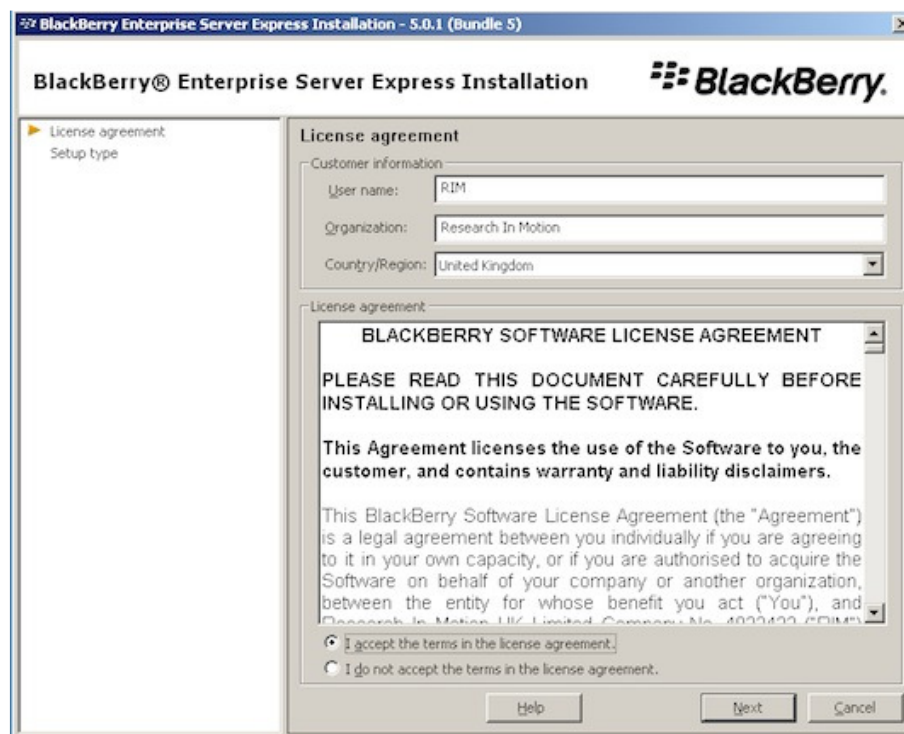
BlackBerry Enterprise Server Express Installation - 5.0.1 (Bundle 5)

BlackBerry® Enterprise Server Express Installation

BlackBerry.

License agreement
Setup type

License agreement

Customer information

User name: RIM

Organization: Research In Motion

Country/Region: United Kingdom

License agreement

BLACKBERRY SOFTWARE LICENSE AGREEMENT

PLEASE READ THIS DOCUMENT CAREFULLY BEFORE INSTALLING OR USING THE SOFTWARE.

This Agreement licenses the use of the Software to you, the customer, and contains warranty and liability disclaimers.

This BlackBerry Software License Agreement (the "Agreement") is a legal agreement between you individually if you are agreeing to it in your own capacity, or if you are authorised to acquire the Software on behalf of your company or another organization, between the entity for whose benefit you act ("You"), and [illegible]

I accept the terms in the license agreement.

I do not accept the terms in the license agreement.

Help

Next

Cancel